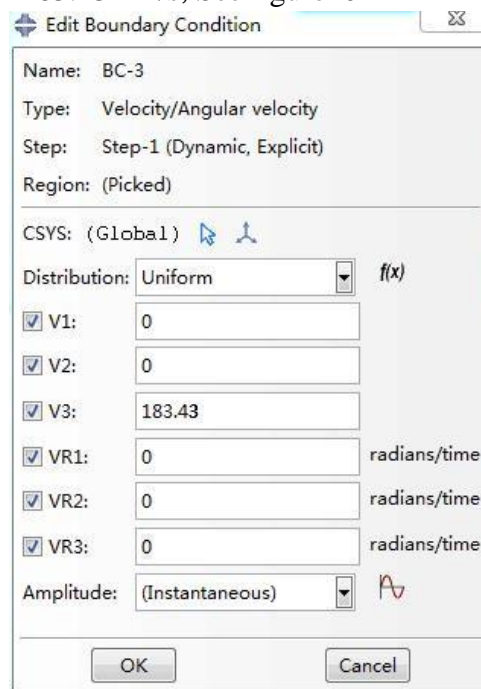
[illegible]
Edit Boundary Condition

Name: BC-3
Type: Velocity/Angular velocity
Step: Step-1 (Dynamic, Explicit)
Region: (Picked)

CSYS: (Global)

Distribution: Uniform
f(x)

V1: 0
V2: 0
V3: 183.43
VR1: 0 radians/time
VR2: 0 radians/time
VR3: 0 radians/time
Amplitude: (Instantaneous)

OK
Cancel